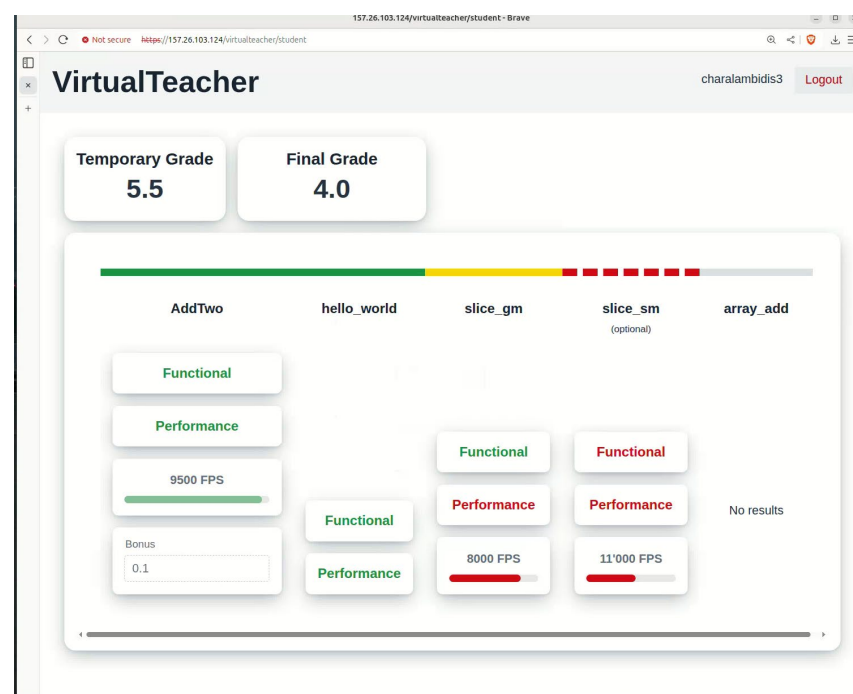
157.26.103.124/virtualteacher/student - Brave

Not secure https://157.26.103.124/virtualteacher/student

VirtualTeacher

charalambidis3 Logout

Temporary Grade
5.5

Final Grade
4.0

AddTwo

hello_world

slice_gm

slice_sm
(optional)

array_add

Functional

Performance

9500 FPS

Bonus
0.1

Functional

Performance

Functional

Performance

8000 FPS

Functional

Performance

11'000 FPS

No results